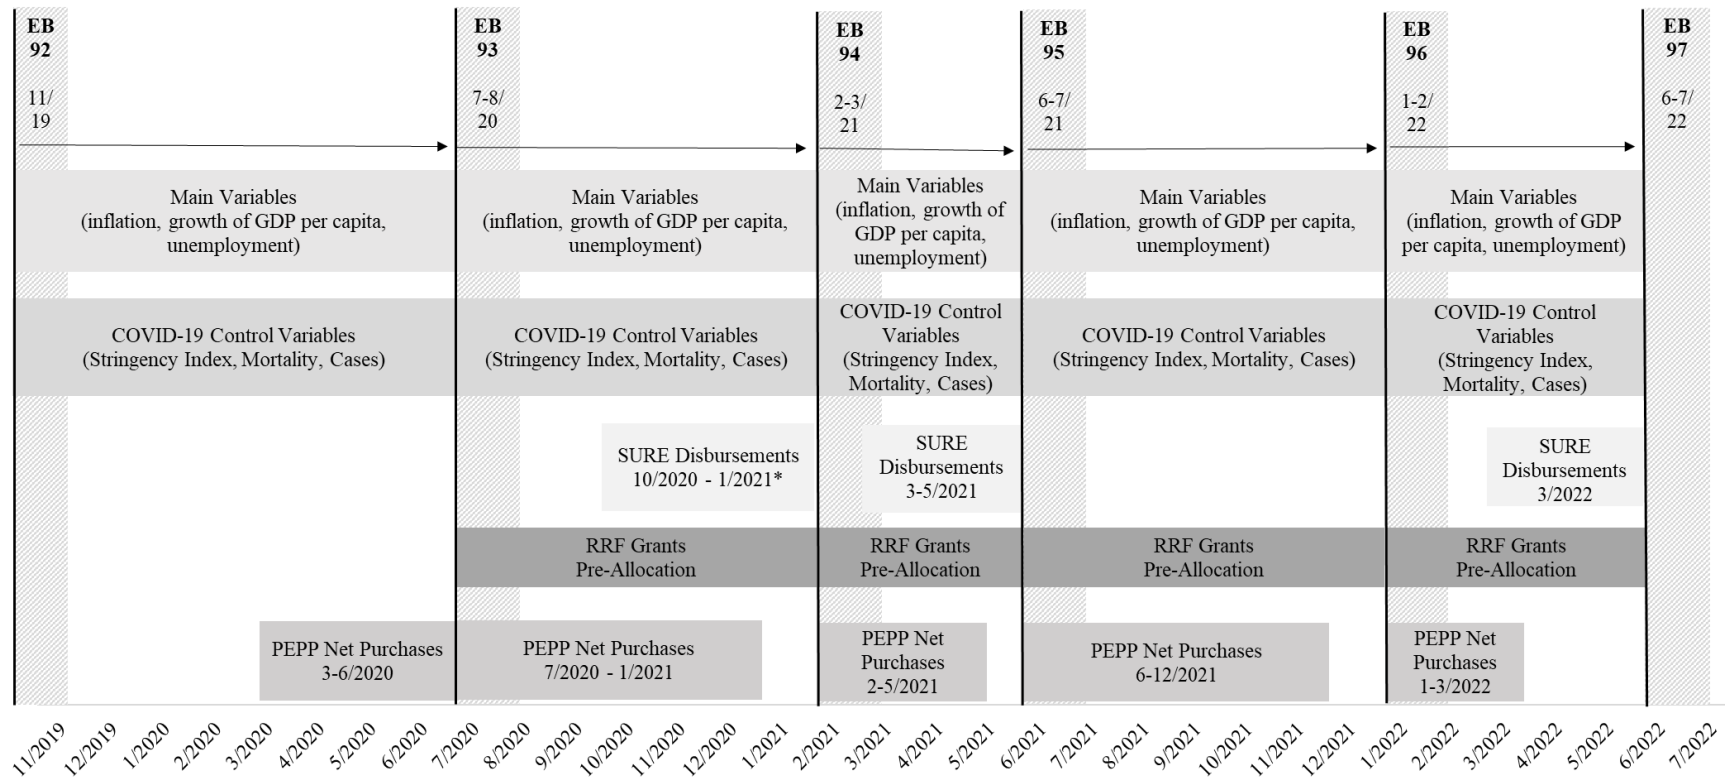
EB 92
11/19

EB 93
7-8/20

EB 94
2-3/21

EB 95
6-7/21

EB 96
1-2/22

EB 97
6-7/22

Main Variables (inflation, growth of GDP per capita, unemployment)

Main Variables (inflation, growth of GDP per capita, unemployment)

Main Variables (inflation, growth of GDP per capita, unemployment)

Main Variables (inflation, growth of GDP per capita, unemployment)

Main Variables (inflation, growth of GDP per capita, unemployment)

COVID-19 Control Variables (Stringency Index, Mortality, Cases)

COVID-19 Control Variables (Stringency Index, Mortality, Cases)

COVID-19 Control Variables (Stringency Index, Mortality, Cases)

COVID-19 Control Variables (Stringency Index, Mortality, Cases)

COVID-19 Control Variables (Stringency Index, Mortality, Cases)

SURE Disbursements 10/2020 - 1/2021*

SURE Disbursements 3-5/2021

SURE Disbursements 3/2022

RRF Grants Pre-Allocation

RRF Grants Pre-Allocation

RRF Grants Pre-Allocation

RRF Grants Pre-Allocation

PEPP Net Purchases 3-6/2020

PEPP Net Purchases 7/2020 - 1/2021

PEPP Net Purchases 2-5/2021

PEPP Net Purchases 6-12/2021

PEPP Net Purchases 1-3/2022

11/2019 12/2019 1/2020 2/2020 3/2020 4/2020 5/2020 6/2020 7/2020 8/2020 9/2020 10/2020 11/2020 12/2020 1/2021 2/2021 3/2021 4/2021 5/2021 6/2021 7/2021 8/2021 9/2021 10/2021 11/2021 12/2021 1/2022 2/2022 3/2022 4/2022 5/2022 6/2022 7/2022